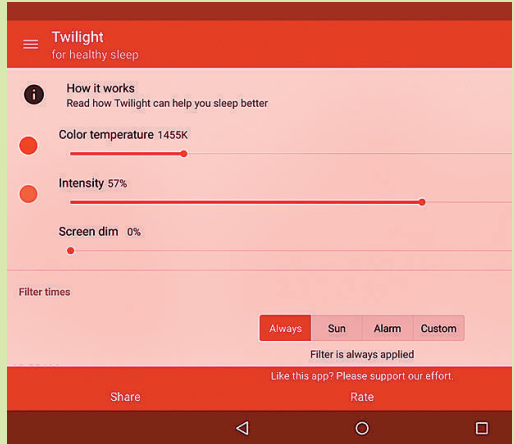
Twilight
for healthy sleep

How it works
Read how Twilight can help you sleep better

Color temperature 1455K

Intensity 57%

Screen dim 0%

Filter times

| Always | Sun | Alarm | Custom |
|---|---|---|---|

Filter is always applied

Like this app? Please support our effort.

Share

Rate